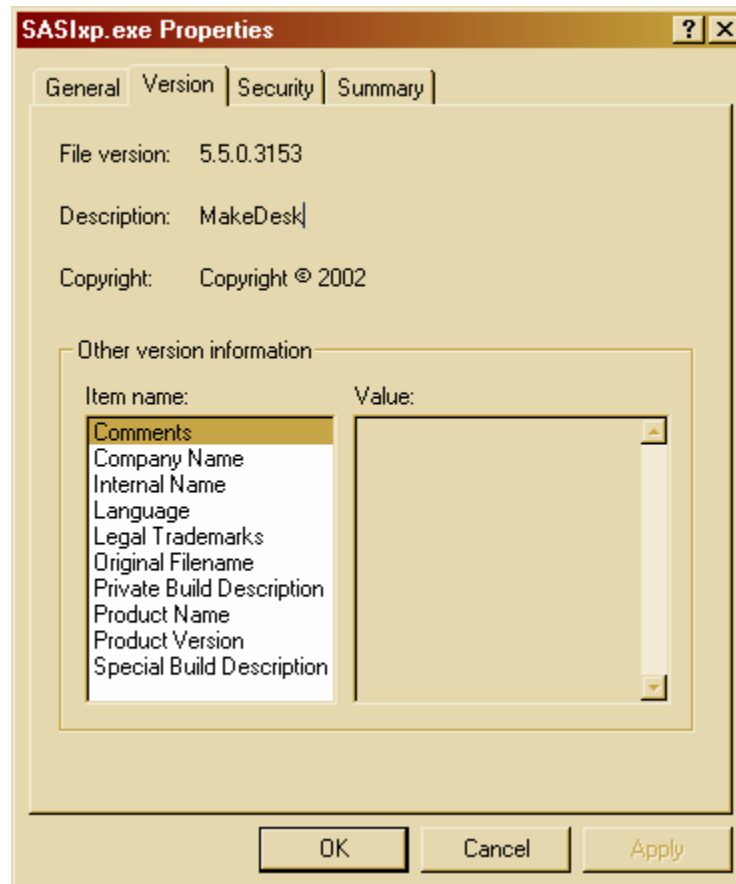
SASIxp.exe Properties

? X

General Version Security Summary

File version: 5.5.0.3153

Description: MakeDesk

Copyright: Copyright © 2002

Other version information

Item name:

Value:

Comments
Company Name
Internal Name
Language
Legal Trademarks
Original Filename
Private Build Description
Product Name
Product Version
Special Build Description

OK Cancel Apply